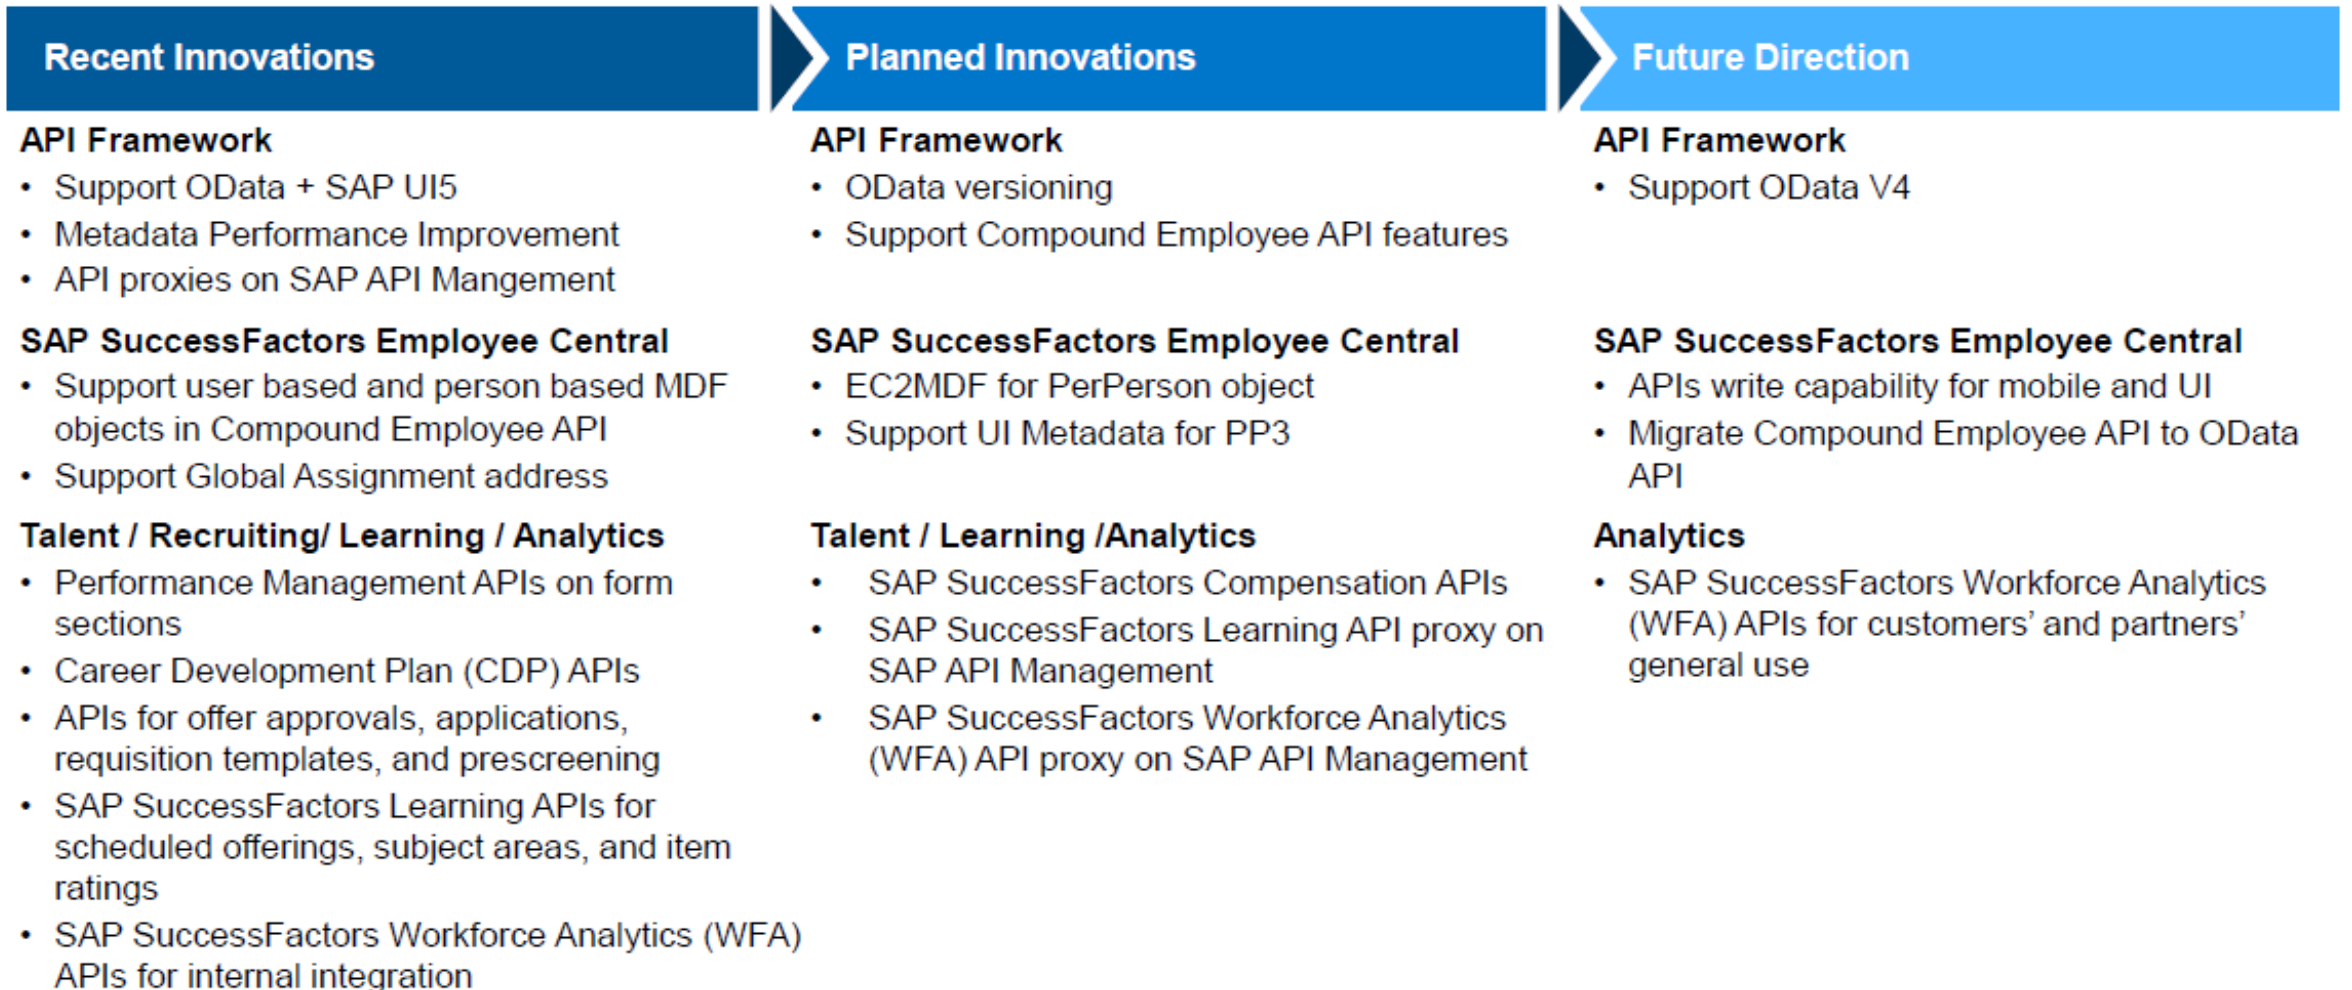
Recent Innovations

API Framework
• Support OData + SAP UI5
• Metadata Performance Improvement
• API proxies on SAP API Mangement

SAP SuccessFactors Employee Central
• Support user based and person based MDF objects in Compound Employee API
• Support Global Assignment address

Talent / Recruiting/ Learning / Analytics
• Performance Management APIs on form sections
• Career Development Plan (CDP) APIs
• APIs for offer approvals, applications, requisition templates, and prescreening
• SAP SuccessFactors Learning APIs for scheduled offerings, subject areas, and item ratings
• SAP SuccessFactors Workforce Analytics (WFA) APIs for internal integration

Planned Innovations

API Framework
• OData versioning
• Support Compound Employee API features

SAP SuccessFactors Employee Central
• EC2MDF for PerPerson object
• Support UI Metadata for PP3

Talent / Learning /Analytics
• SAP SuccessFactors Compensation APIs
• SAP SuccessFactors Learning API proxy on SAP API Management
• SAP SuccessFactors Workforce Analytics (WFA) API proxy on SAP API Management

Future Direction

API Framework
• Support OData V4

SAP SuccessFactors Employee Central
• APIs write capability for mobile and UI
• Migrate Compound Employee API to OData API

Analytics
• SAP SuccessFactors Workforce Analytics (WFA) APIs for customers' and partners' general use